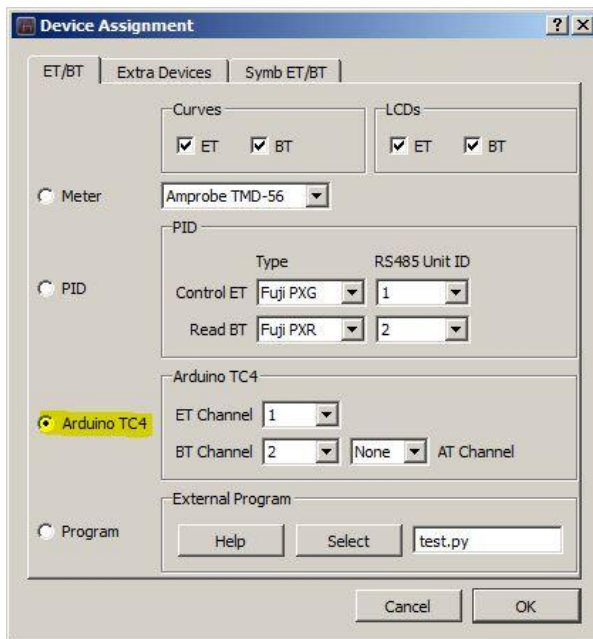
Device Assignment

? X

ET/BT | Extra Devices | Symb ET/BT

Curves
ET BT

LCDs
ET BT

Meter
Amprobe TMD-56

PID
Type
RS485 Unit ID

PID
Control ET Fuji PXG 1
Read BT Fuji PXR 2

Arduino TC4
ET Channel 1

Arduino TC4
BT Channel 2 None AT Channel

External Program

Program
Help Select test.py

Cancel OK